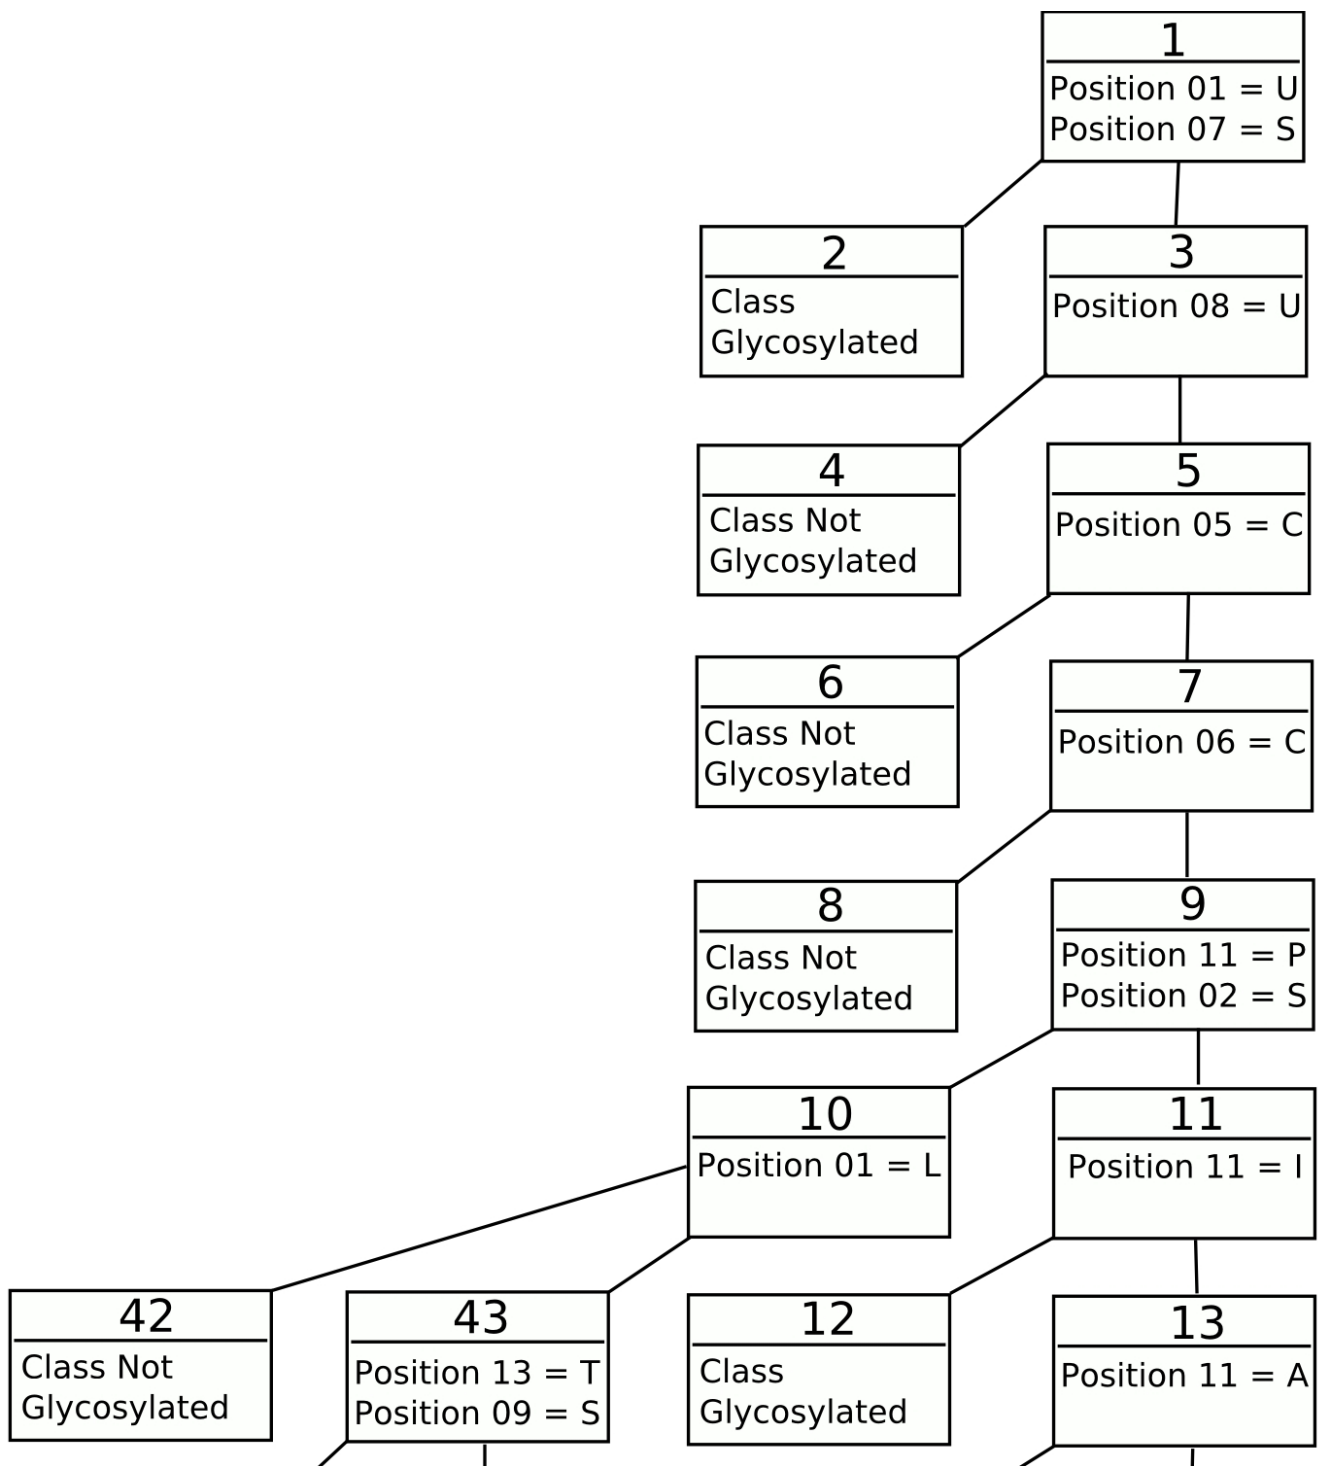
1
Position 01 = U
Position 07 = S

2
Class Glycosylated

3
Position 08 = U

4
Class Not Glycosylated

5
Position 05 = C

6
Class Not Glycosylated

7
Position 06 = C

8
Class Not Glycosylated

9
Position 11 = P
Position 02 = S

10
Position 01 = L

11
Position 11 = I

42
Class Not Glycosylated

43
Position 13 = T
Position 09 = S

12
Class Glycosylated

13
Position 11 = A